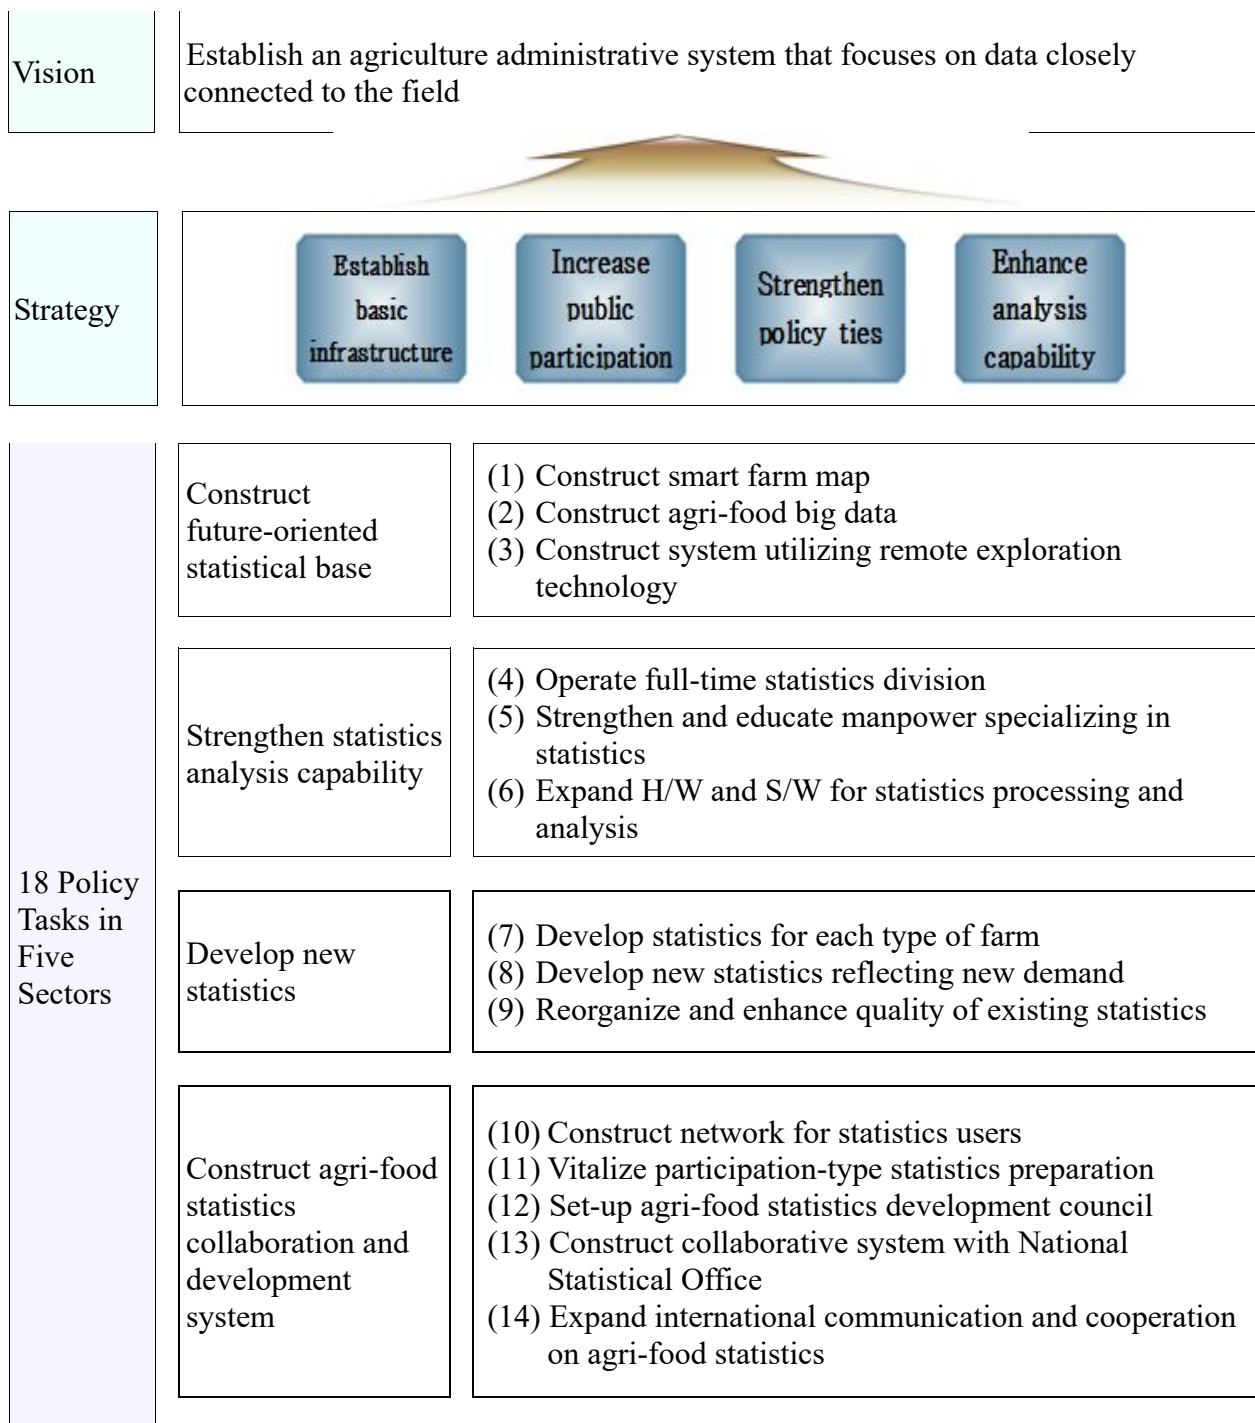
Vision

Establish an agriculture administrative system that focuses on data closely connected to the field

Strategy

Establish basic infrastructure

Increase public participation

Strengthen policy ties

Enhance analysis capability

18 Policy Tasks in Five Sectors

Construct future-oriented statistical base

(1) Construct smart farm map
(2) Construct agri-food big data
(3) Construct system utilizing remote exploration technology

Strengthen statistics analysis capability

(4) Operate full-time statistics division
(5) Strengthen and educate manpower specializing in statistics
(6) Expand H/W and S/W for statistics processing and analysis

Develop new statistics

(7) Develop statistics for each type of farm
(8) Develop new statistics reflecting new demand
(9) Reorganize and enhance quality of existing statistics

Construct agri-food statistics collaboration and development system

(10) Construct network for statistics users
(11) Vitalize participation-type statistics preparation
(12) Set-up agri-food statistics development council
(13) Construct collaborative system with National Statistical Office
(14) Expand international communication and cooperation on agri-food statistics